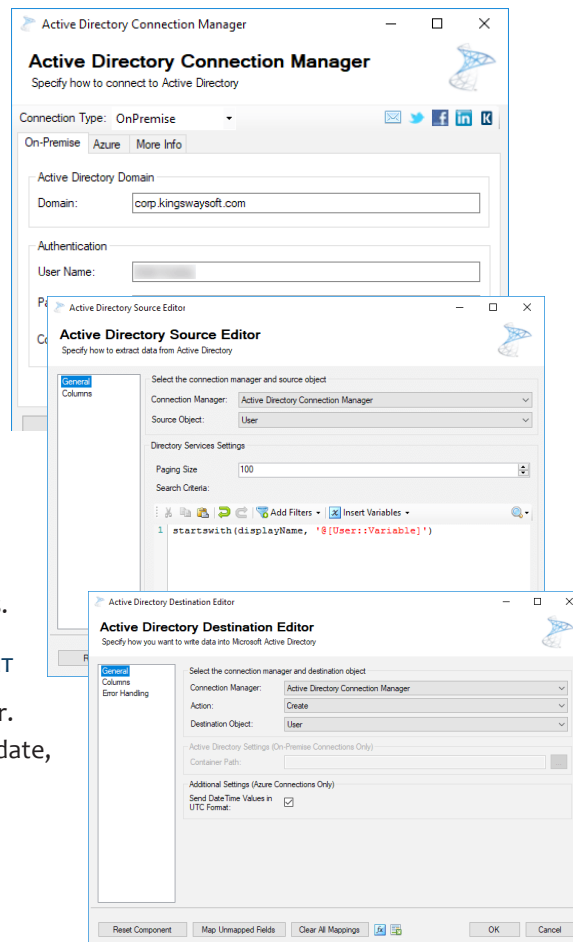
Active Directory Connection Manager

Active Directory Connection Manager
Specify how to connect to Active Directory

Connection Type: OnPremise

On-Premise | Azure | More Info

Active Directory Domain
Domain: corp.kingswaysoft.com

Authentication
User Name: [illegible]
Pa
Co

Active Directory Source Editor

Active Directory Source Editor
Specify how to extract data from Active Directory

General
Columns

Select the connection manager and source object
Connection Manager: Active Directory Connection Manager
Source Object: User

Directory Services Settings
Paging Size 100
Search Criteria:

Add Filters · Insert Variables ·
1 startswith(displayName, '@[User::Variable]')

R

Active Directory Destination Editor

Active Directory Destination Editor
Specify how you want to write data into Microsoft Active Directory

General
Columns
Error Handling

Select the connection manager and destination object
Connection Manager: Active Directory Connection Manager
Action: Create
Destination Object: User

Active Directory Settings (On-Premise Connections Only)
Container Path:

Additional Settings (Azure Connections Only)
Send Date Time Values in UTC Format: ☑

Reset Component | Map Unmapped Fields | Clear All Mappings | OK | Cancel

.
T
r.
date,